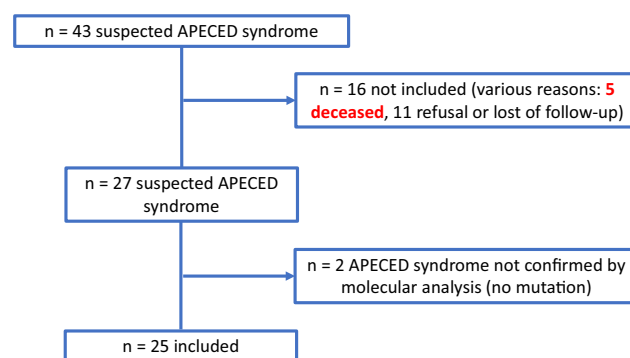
n = 43 suspected APECED syndrome

n = 16 not included (various reasons: 5 deceased, 11 refusal or lost of follow-up)

n = 27 suspected APECED syndrome

n = 2 APECED syndrome not confirmed by molecular analysis (no mutation)

n = 25 included